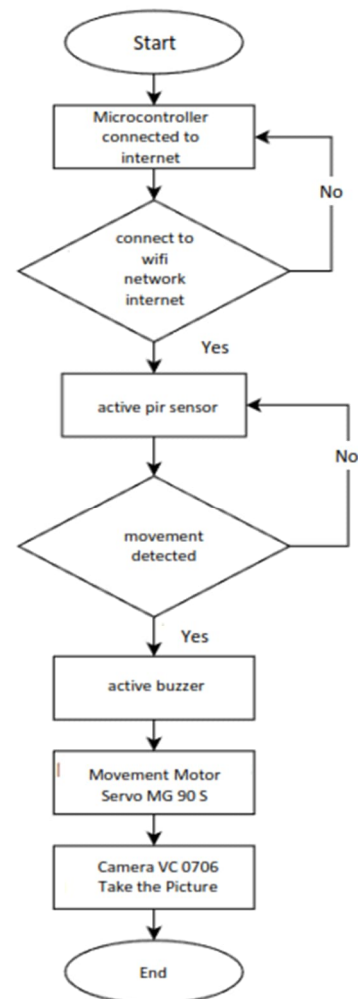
Start

Microcontroller connected to internet

No

connect to wifi network internet

Yes

active pir sensor

No

movement detected

Yes

active buzzer

Movement Motor Servo MG 90 S

Camera VC 0706 Take the Picture

End